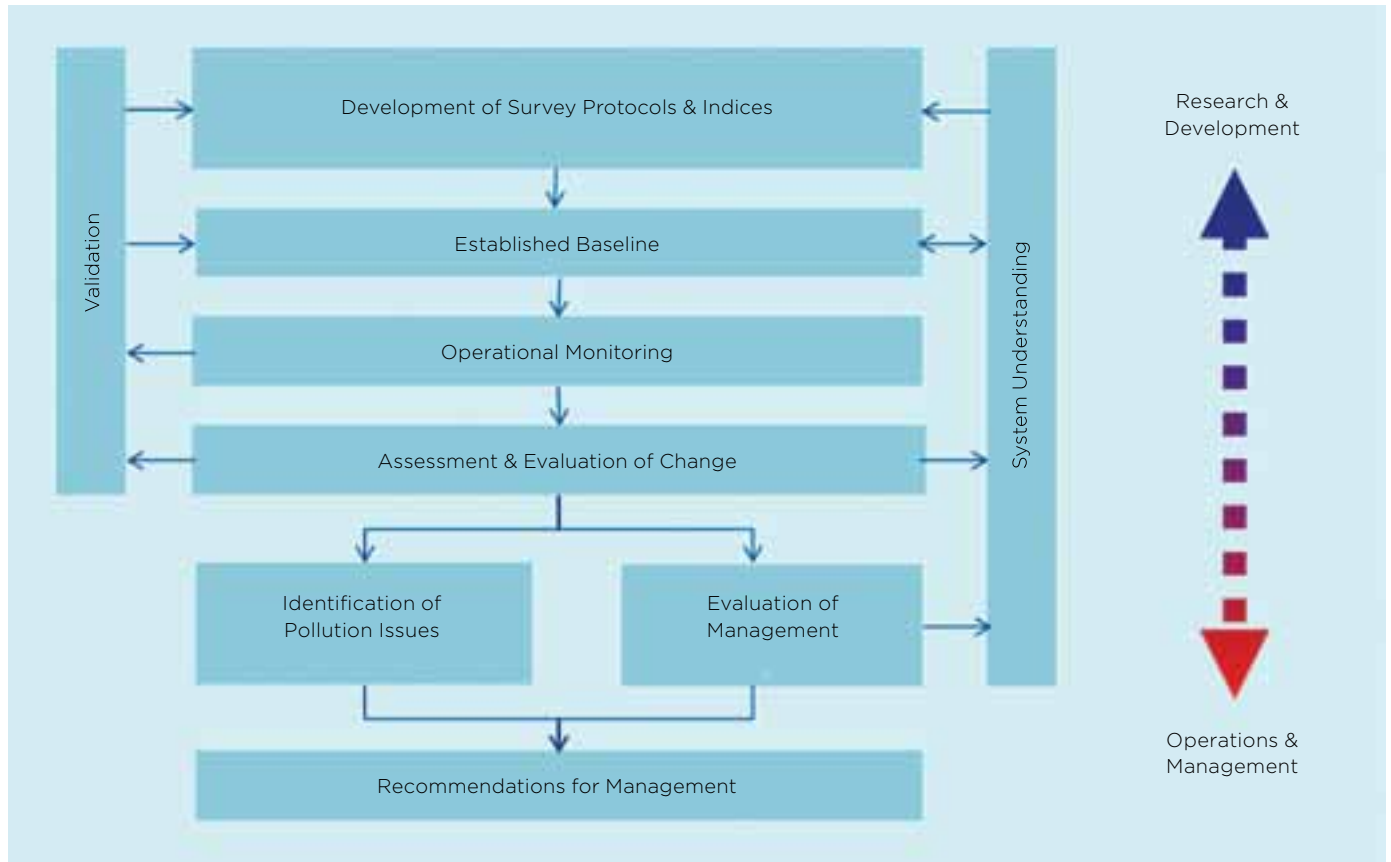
Validation

Development of Survey Protocols & Indices

Established Baseline

Operational Monitoring

Assessment & Evaluation of Change

Identification of Pollution Issues

Evaluation of Management

Recommendations for Management

System Understanding

Research & Development

Operations & Management